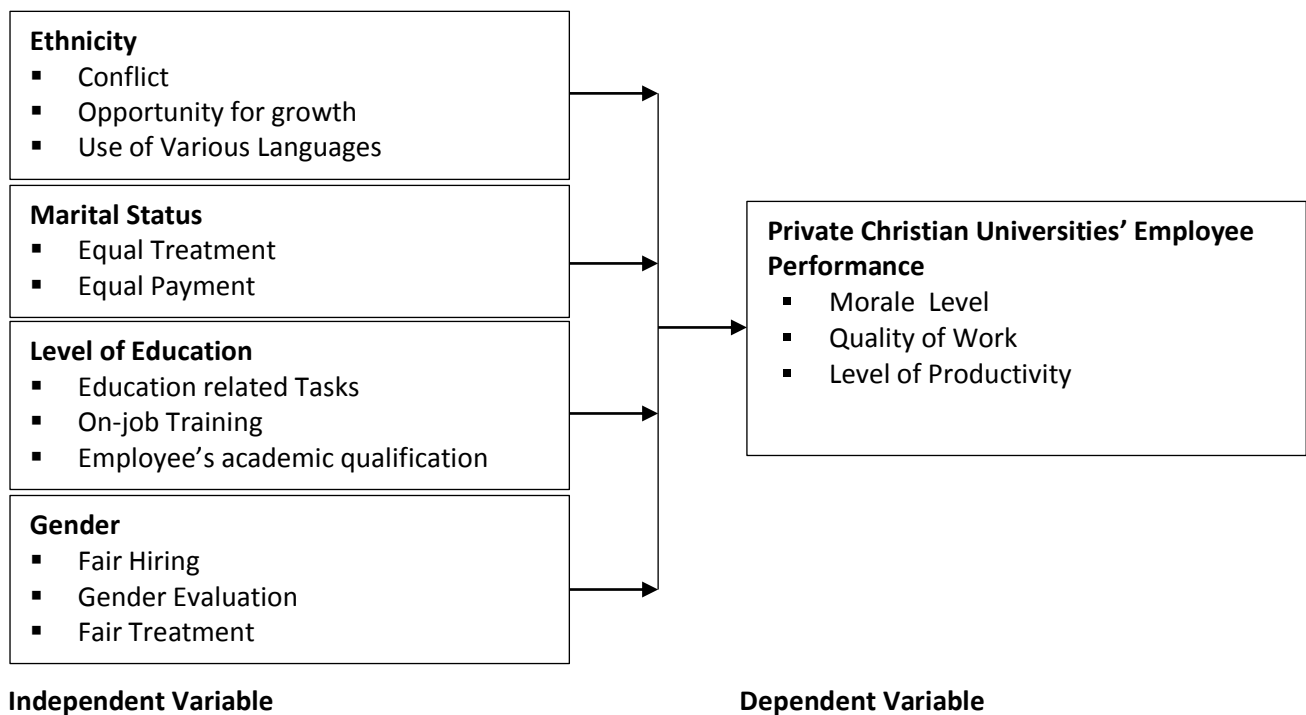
**Ethnicity**
- Conflict
- Opportunity for growth
- Use of Various Languages

**Marital Status**
- Equal Treatment
- Equal Payment

**Level of Education**
- Education related Tasks
- On-job Training
- Employee's academic qualification

**Gender**
- Fair Hiring
- Gender Evaluation
- Fair Treatment

**Private Christian Universities' Employee Performance**
- Morale Level
- Quality of Work
- Level of Productivity

**Independent Variable**

**Dependent Variable**